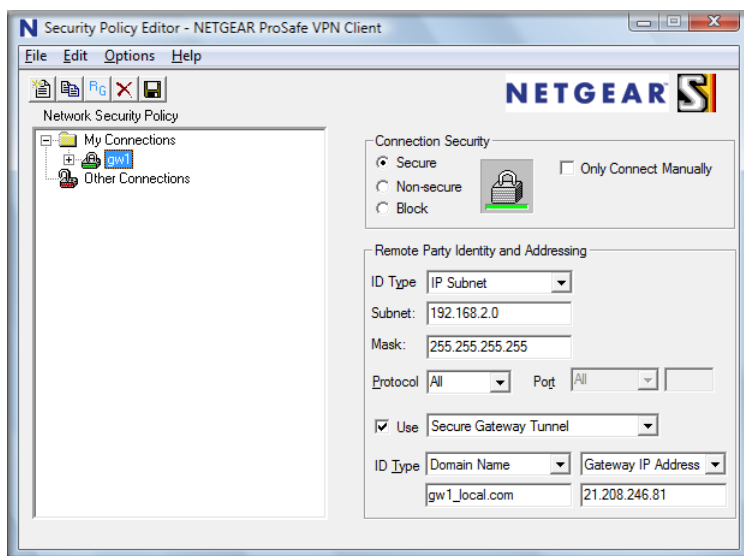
Security Policy Editor - NETGEAR ProSafe VPN Client

File Edit Options Help

NETGEAR

Network Security Policy

My Connections
gw1
Other Connections

Connection Security
Secure
Non-secure
Block
Only Connect Manually

Remote Party Identity and Addressing
ID Type IP Subnet
Subnet: 192.168.2.0
Mask: 255.255.255.255
Protocol All
Port All

Use Secure Gateway Tunnel

ID Type Domain Name
Gateway IP Address
gw1_local.com
21.208.246.81